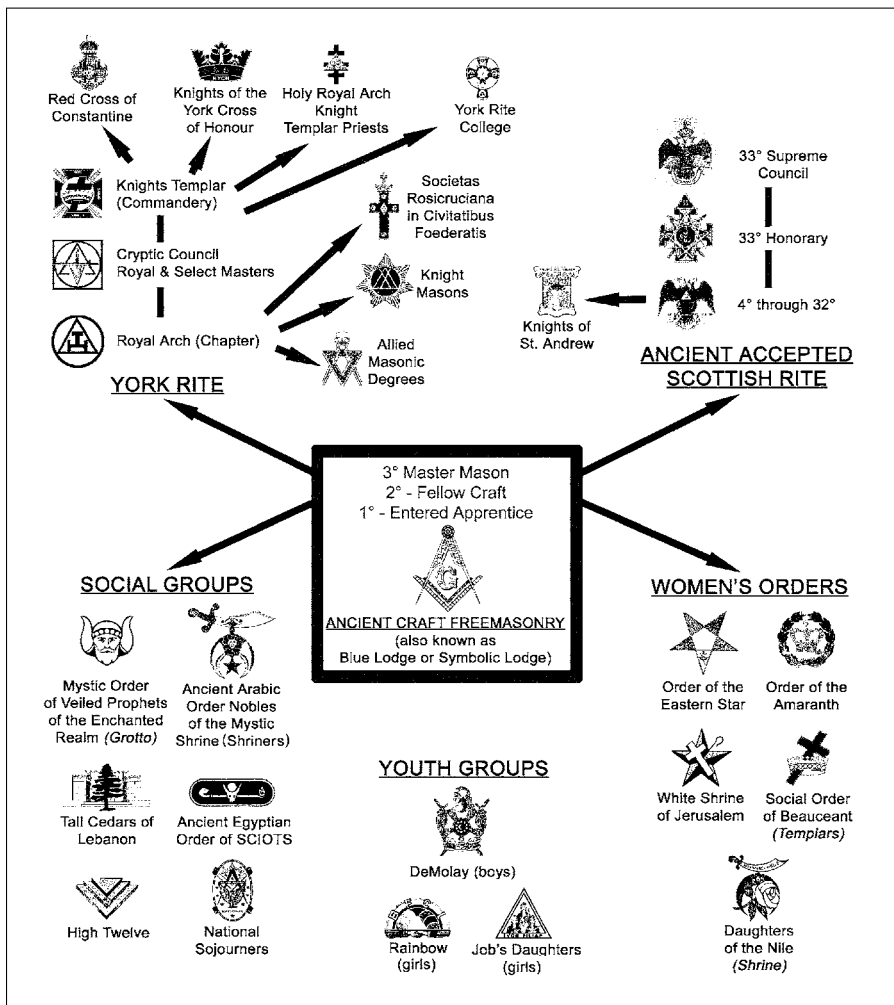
Red Cross of Constantine

Knights of the York Cross of Honour

Holy Royal Arch Knight Templar Priests

York Rite College

Knights Templar (Commandery)

Cryptic Council Royal & Select Masters

Royal Arch (Chapter)

Societas Rosicruciana in Civitatibus Foederatis

Knight Masons

Allied Masonic Degrees

YORK RITE

33° Supreme Council

33° Honorary

4° through 32°

Knights of St. Andrew

ANCIENT ACCEPTED SCOTTISH RITE

3° Master Mason
2° - Fellow Craft
1° - Entered Apprentice

G

ANCIENT CRAFT FREEMASONRY
(also known as Blue Lodge or Symbolic Lodge)

SOCIAL GROUPS

Mystic Order of Veiled Prophets of the Enchanted Realm *(Grotto)*

Ancient Arabic Order Nobles of the Mystic Shrine (Shriners)

Tall Cedars of Lebanon

Ancient Egyptian Order of SCIOTS

High Twelve

National Sojourners

YOUTH GROUPS

DeMolay (boys)

Rainbow (girls)

Job's Daughters (girls)

WOMEN'S ORDERS

Order of the Eastern Star

Order of the Amaranth

White Shrine of Jerusalem

Social Order of Beauceant *(Templars)*

Daughters of the Nile *(Shrine)*